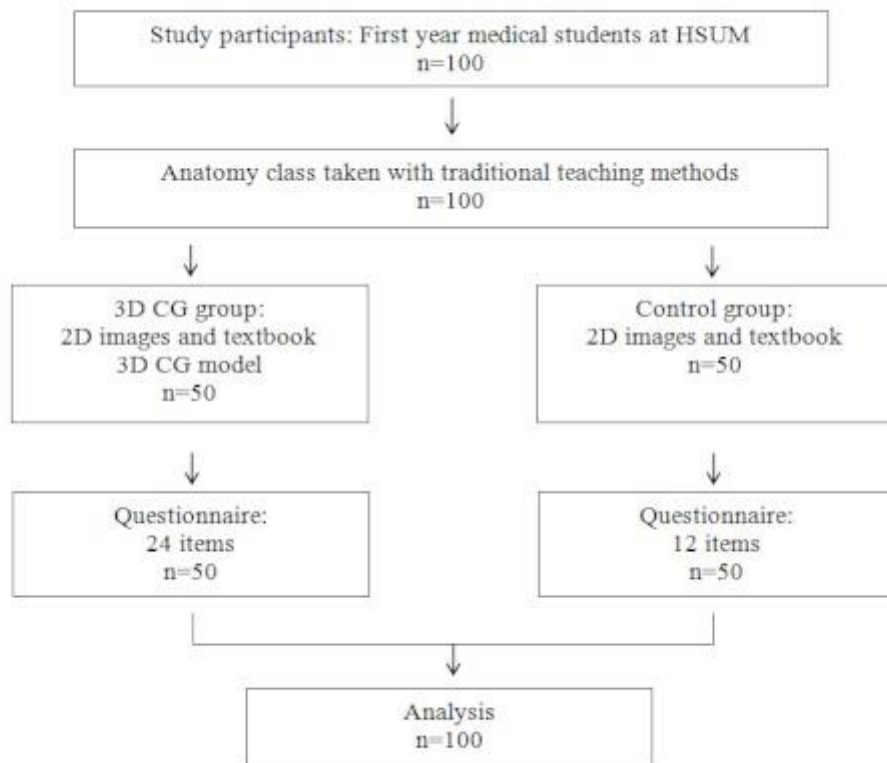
Study participants: First year medical students at HSUM
n=100

Anatomy class taken with traditional teaching methods
n=100

3D CG group:
2D images and textbook
3D CG model
n=50

Control group:
2D images and textbook
n=50

Questionnaire:
24 items
n=50

Questionnaire:
12 items
n=50

Analysis
n=100